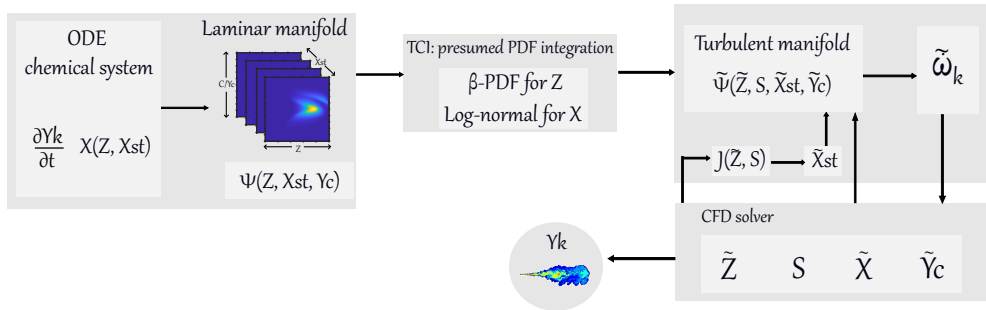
ODE
chemical system

$\frac{\partial Yk}{\partial t}$ X(Z, Xst)

Laminar manifold

Xst

C/Yc

Z

Ψ(Z, Xst, Yc)

TCI: presumed PDF integration

β-PDF for Z

Log-normal for X

Turbulent manifold

$\tilde{\Psi}(\tilde{Z}, S, \tilde{X}st, \tilde{Y}c)$

$\tilde{\omega}_k$

J($\tilde{Z}$, S)

$\tilde{X}$st

CFD solver

Yk

$\tilde{Z}$ S $\tilde{X}$ $\tilde{Y}$c